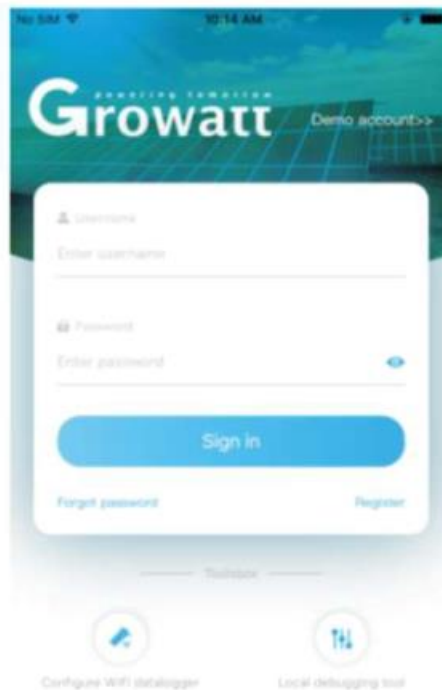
No SIM 10:14 AM

Growatt
powering tomorrow

Demo account>>

Username
Enter username

Password
Enter password

Sign in

Forgot password

Register

Toolbox

Configure WiFi datalogger

Local debugging tool